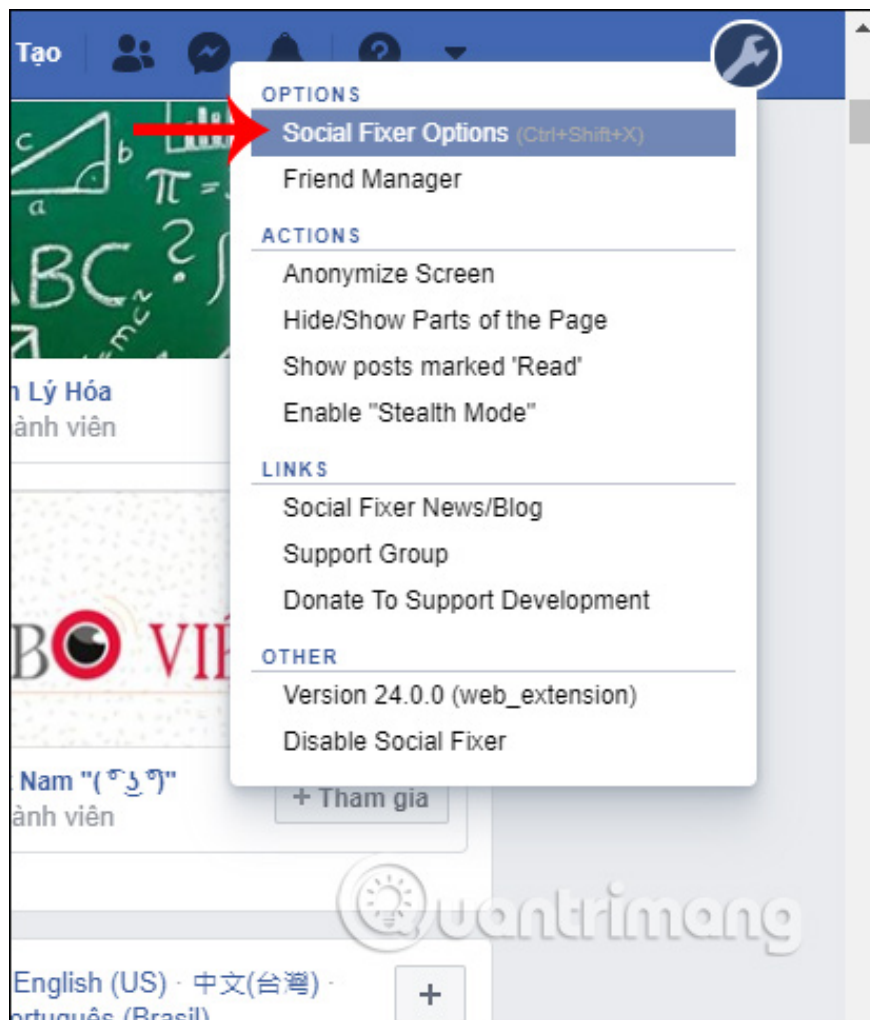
Tạo

OPTIONS
Social Fixer Options (Ctrl+Shift+X)
Friend Manager

ACTIONS
Anonymize Screen
Hide/Show Parts of the Page
Show posts marked 'Read'
Enable "Stealth Mode"

LINKS
Social Fixer News/Blog
Support Group
Donate To Support Development

OTHER
Version 24.0.0 (web_extension)
Disable Social Fixer

$\pi =$
ABC

n Lý Hóa
ành viên

BO VI

t Nam "( ͡° ͜ʖ ͡°)"
ành viên
+ Tham gia

English (US) · 中文(台灣) ·
rtuguês (Brasil)
+

Quantrimang